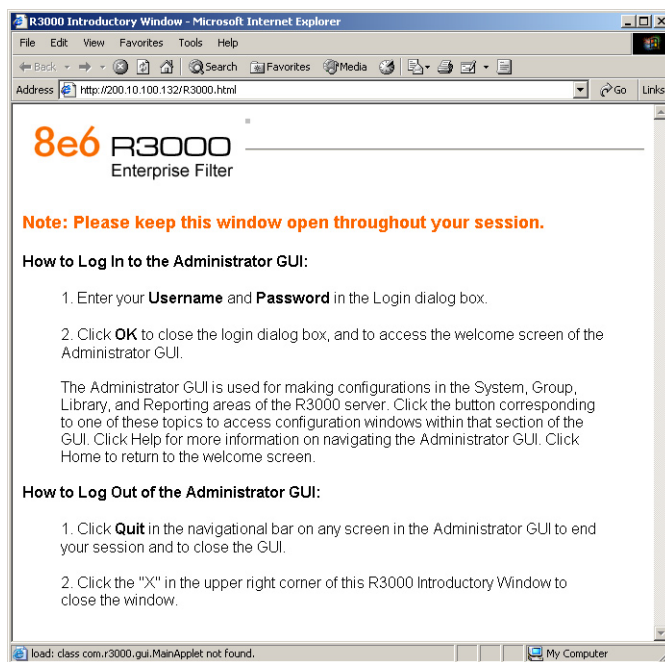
R3000 Introductory Window - Microsoft Internet Explorer

File Edit View Favorites Tools Help

Back Search Favorites Media

Address http://200.10.100.132/R3000.html Go Links

8e6 R3000
Enterprise Filter

Note: Please keep this window open throughout your session.

How to Log In to the Administrator GUI:

1. Enter your **Username** and **Password** in the Login dialog box.

2. Click **OK** to close the login dialog box, and to access the welcome screen of the Administrator GUI.

The Administrator GUI is used for making configurations in the System, Group, Library, and Reporting areas of the R3000 server. Click the button corresponding to one of these topics to access configuration windows within that section of the GUI. Click Help for more information on navigating the Administrator GUI. Click Home to return to the welcome screen.

How to Log Out of the Administrator GUI:

1. Click **Quit** in the navigational bar on any screen in the Administrator GUI to end your session and to close the GUI.

2. Click the "X" in the upper right corner of this R3000 Introductory Window to close the window.

load: class com.r3000.gui.MainApplet not found.

My Computer